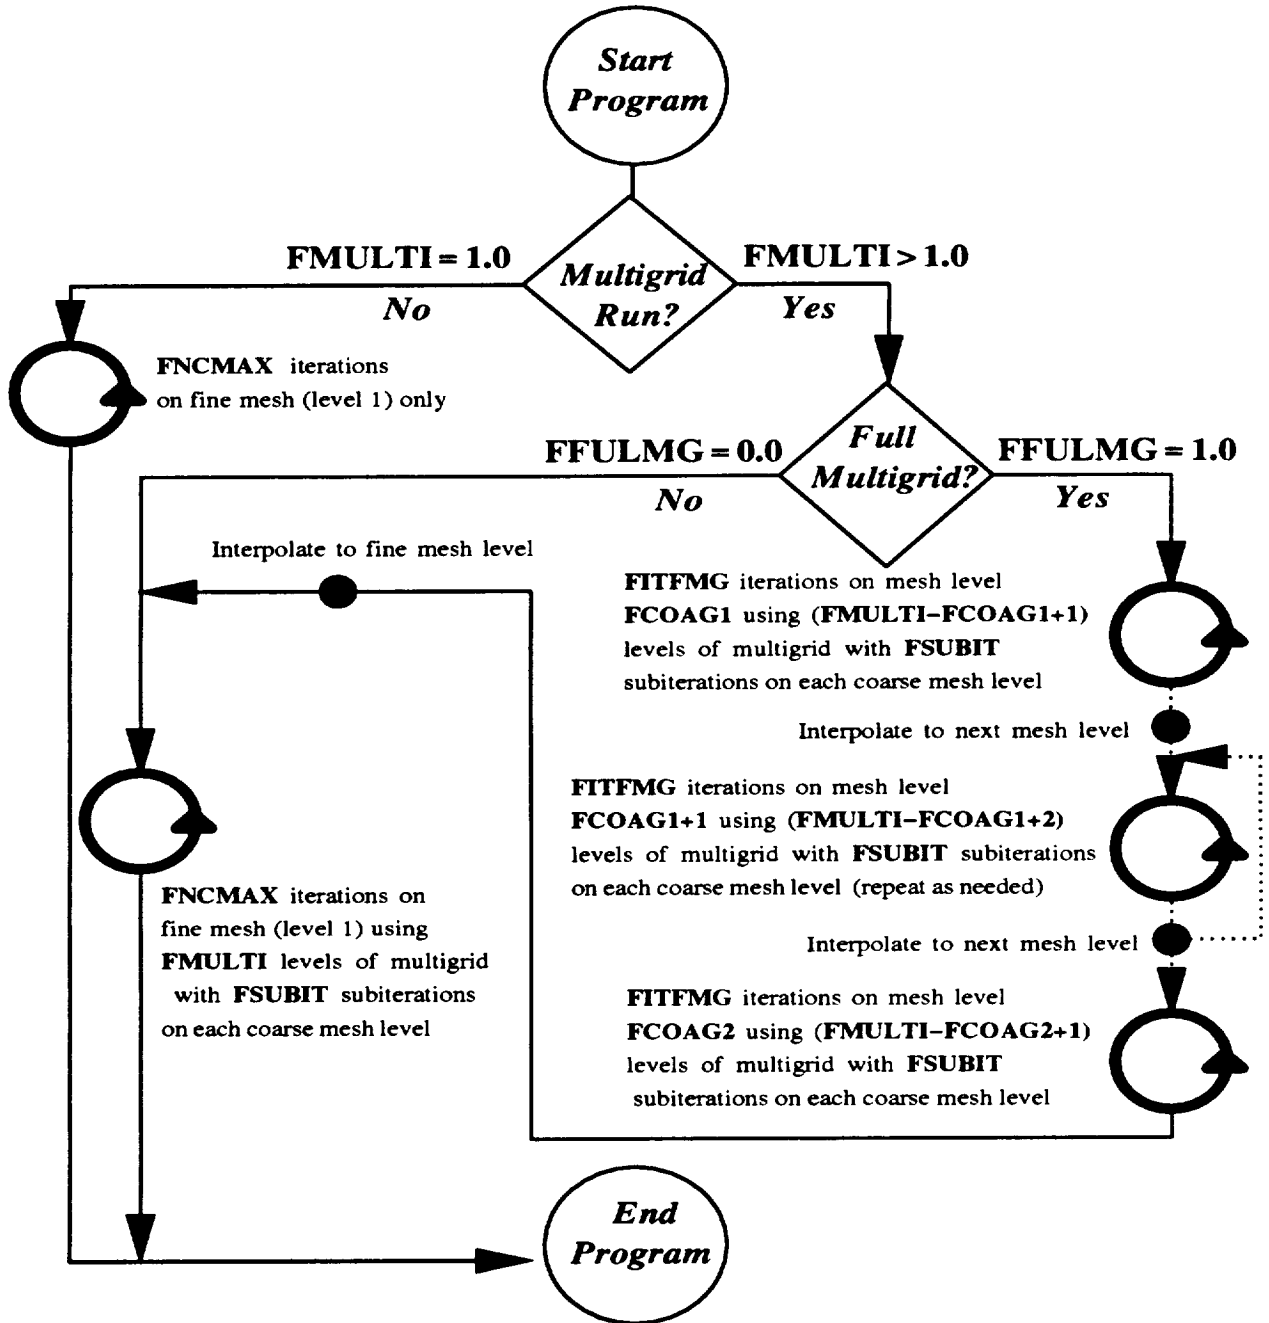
Start Program

FMULTI = 1.0

Multigrid Run?

FMULTI > 1.0

No

Yes

FNCMAX iterations on fine mesh (level 1) only

FFULMG = 0.0

Full Multigrid?

FFULMG = 1.0

No

Yes

Interpolate to fine mesh level

FITFMG iterations on mesh level FCOAG1 using (FMULTI−FCOAG1+1) levels of multigrid with FSUBIT subiterations on each coarse mesh level

Interpolate to next mesh level

FITFMG iterations on mesh level FCOAG1+1 using (FMULTI−FCOAG1+2) levels of multigrid with FSUBIT subiterations on each coarse mesh level (repeat as needed)

FNCMAX iterations on fine mesh (level 1) using FMULTI levels of multigrid with FSUBIT subiterations on each coarse mesh level

Interpolate to next mesh level

FITFMG iterations on mesh level FCOAG2 using (FMULTI−FCOAG2+1) levels of multigrid with FSUBIT subiterations on each coarse mesh level

End Program